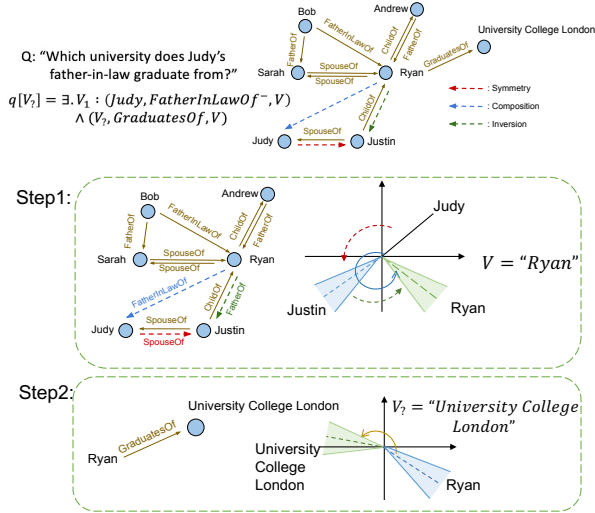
Q: "Which university does Judy's father-in-law graduate from?"

$q[V_?] = \exists . V_1 : (Judy, FatherInLawOf^-, V) \wedge (V_?, GraduatesOf, V)$

Bob
Andrew
University College London
FatherInLawOf
ChildOf
FatherOf
FatherOf
GraduatesOf
SpouseOf
Sarah
SpouseOf
Ryan
ChildOf
FatherOf
SpouseOf
Judy
Justin

- - : Symmetry
- - : Composition
- - : Inversion

Step1:

Bob
Andrew
FatherInLawOf
ChildOf
FatherOf
FatherOf
SpouseOf
Sarah
SpouseOf
Ryan
FatherInLawOf
ChildOf
FatherOf
SpouseOf
Judy
SpouseOf
Justin

Judy
Justin
Ryan
$V = \text{“}Ryan\text{”}$

Step2:

University College London
GraduatesOf
Ryan
$V_? = \text{“}University\ College\ London\text{”}$
University College London
Ryan